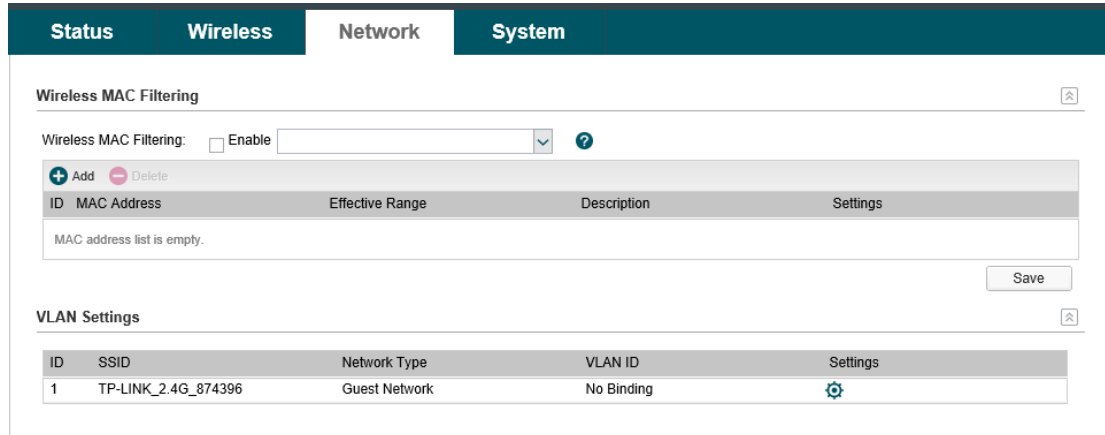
Status Wireless Network System

Wireless MAC Filtering

Wireless MAC Filtering: Enable

Add Delete

| ID | MAC Address | Effective Range | Description | Settings |
|---|---|---|---|---|
| MAC address list is empty. | | | | |

Save

VLAN Settings

| ID | SSID | Network Type | VLAN ID | Settings |
|---|---|---|---|---|
| 1 | TP-LINK_2.4G_874396 | Guest Network | No Binding | |